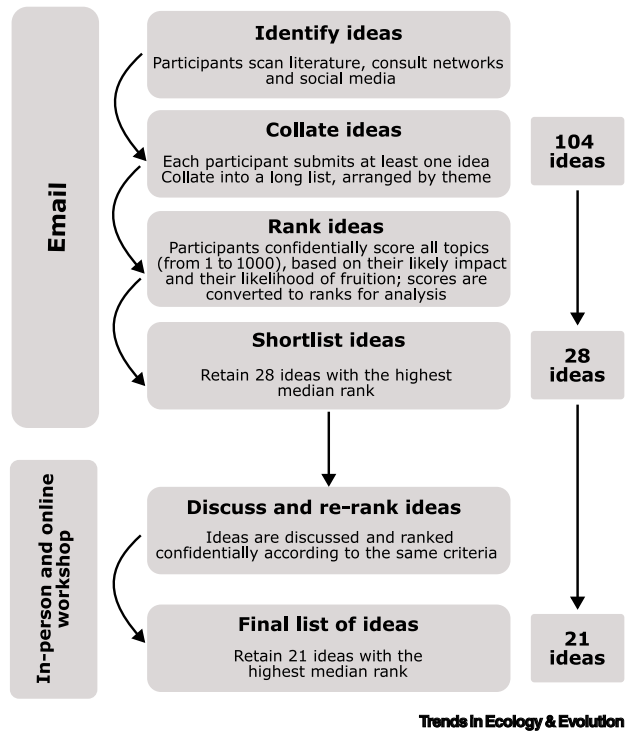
Email

Identify ideas

Participants scan literature, consult networks and social media

Collate ideas

Each participant submits at least one idea
Collate into a long list, arranged by theme

104 ideas

Rank ideas

Participants confidentially score all topics (from 1 to 1000), based on their likely impact and their likelihood of fruition; scores are converted to ranks for analysis

Shortlist ideas

Retain 28 ideas with the highest median rank

28 ideas

In-person and online workshop

Discuss and re-rank ideas

Ideas are discussed and ranked confidentially according to the same criteria

Final list of ideas

Retain 21 ideas with the highest median rank

21 ideas

Trends in Ecology & Evolution